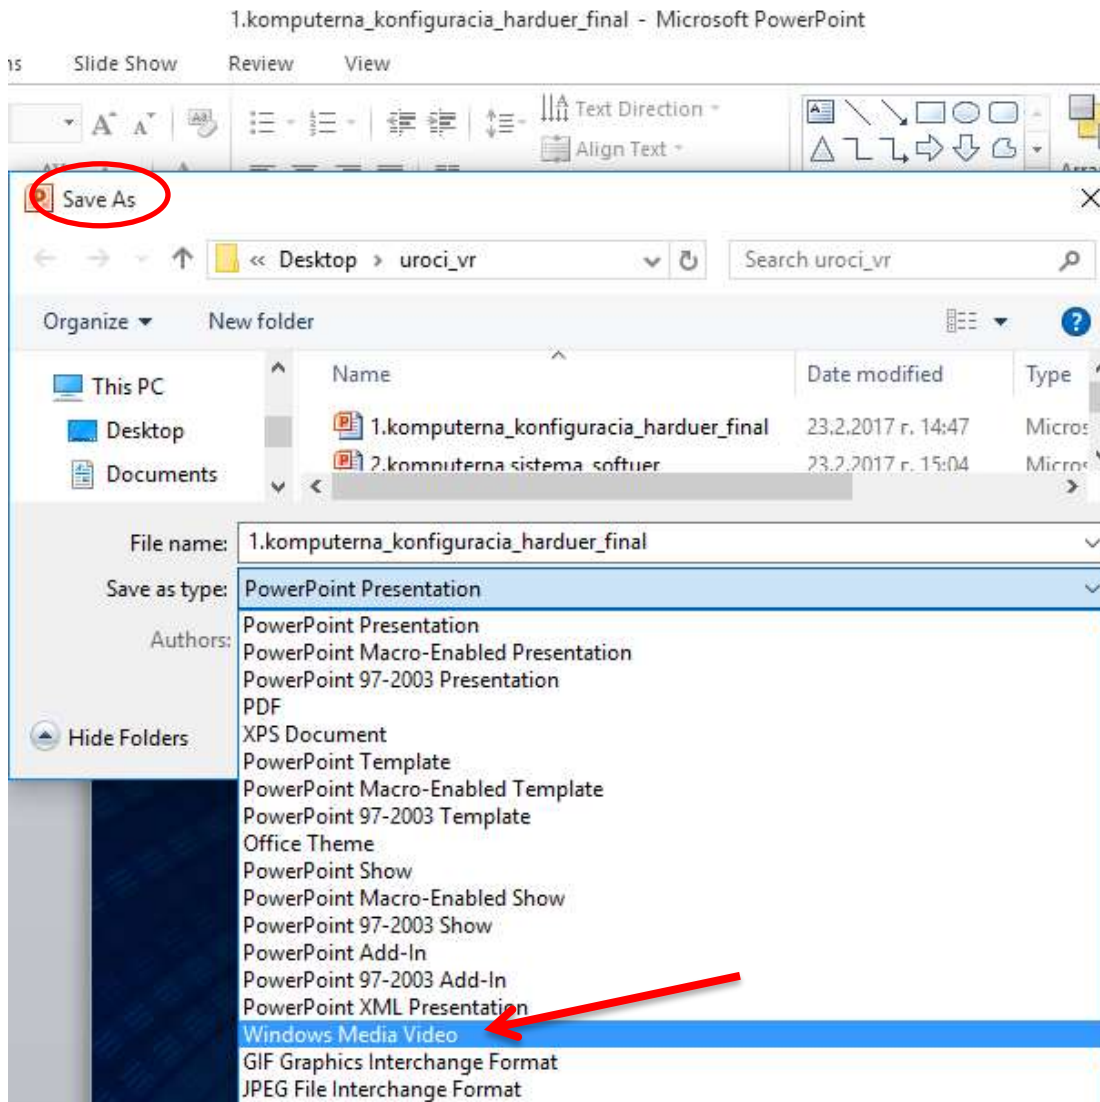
1.komputerna_konfiguracia_harduer_final - Microsoft PowerPoint

ıs Slide Show Review View

Text Direction
Align Text

Save As

« Desktop › uroci_vr

Search uroci_vr

Organize ▾ New folder

This PC
Desktop
Documents

| Name | Date modified | Type |
|---|---|---|
| 1.komputerna_konfiguracia_harduer_final | 23.2.2017 г. 14:47 | Micros |
| 2.komputerna sistema softuer | 23.2.2017 г. 15:04 | Micros |

File name: 1.komputerna_konfiguracia_harduer_final

Save as type: PowerPoint Presentation

Authors:

Hide Folders

PowerPoint Presentation
PowerPoint Macro-Enabled Presentation
PowerPoint 97-2003 Presentation
PDF
XPS Document
PowerPoint Template
PowerPoint Macro-Enabled Template
PowerPoint 97-2003 Template
Office Theme
PowerPoint Show
PowerPoint Macro-Enabled Show
PowerPoint 97-2003 Show
PowerPoint Add-In
PowerPoint 97-2003 Add-In
PowerPoint XML Presentation
Windows Media Video
GIF Graphics Interchange Format
JPEG File Interchange Format